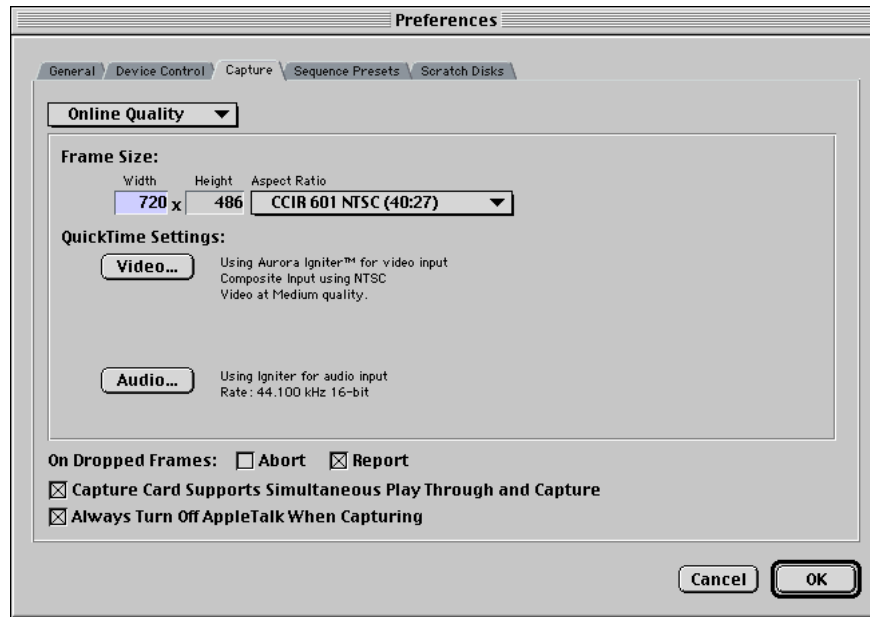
Preferences

General | Device Control | Capture | Sequence Presets | Scratch Disks

Online Quality

Frame Size:

Width Height Aspect Ratio

720 x 486 CCIR 601 NTSC (40:27)

QuickTime Settings:

Video...

Using Aurora Igniter™ for video input
Composite Input using NTSC
Video at Medium quality.

Audio...

Using Igniter for audio input
Rate: 44.100 kHz 16-bit

On Dropped Frames: ☐ Abort ☒ Report

☒ Capture Card Supports Simultaneous Play Through and Capture

☒ Always Turn Off AppleTalk When Capturing

Cancel OK